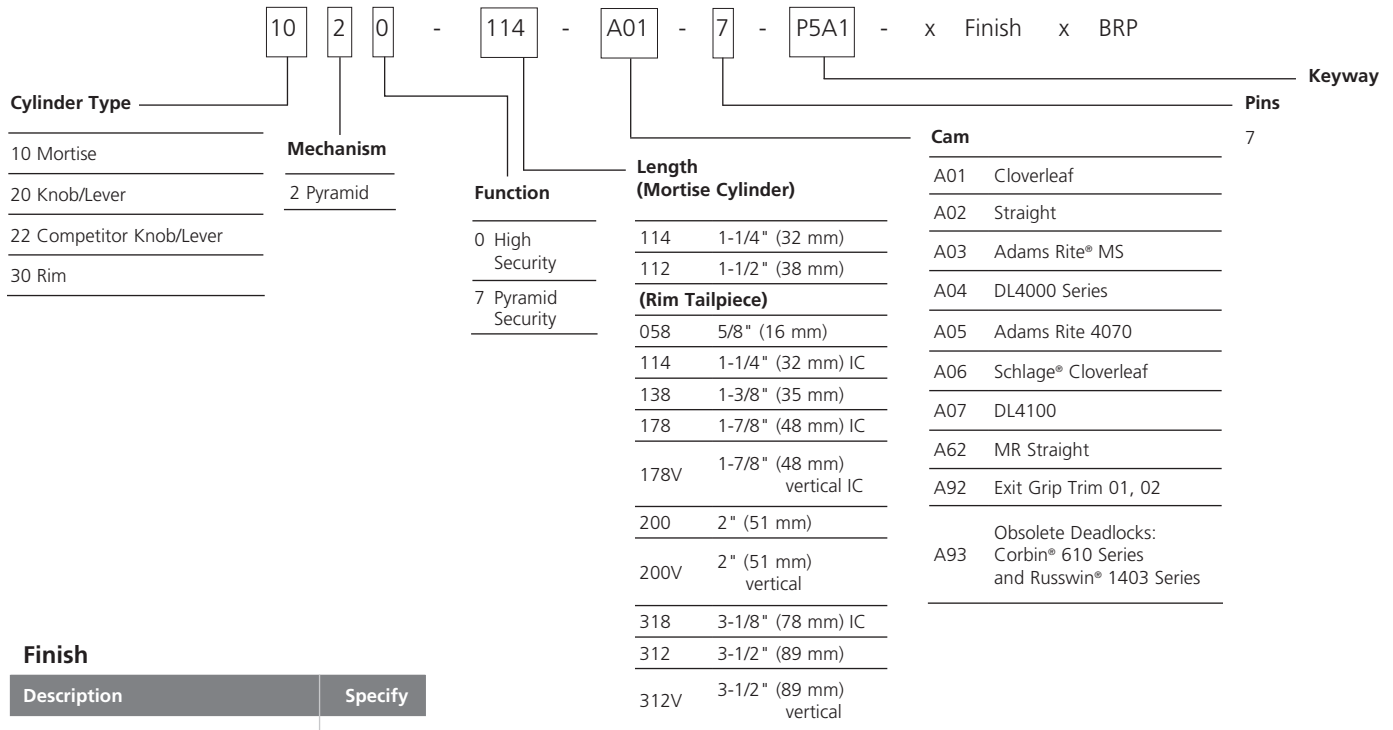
10 2 0 - 114 - A01 - 7 - P5A1 - x Finish x BRP

Keyway

Pins

7

Cylinder Type

| |
|---|
| 10 Mortise |
| 20 Knob/Lever |
| 22 Competitor Knob/Lever |
| 30 Rim |

Mechanism

2 Pyramid

Function

| |
|---|
| 0 High Security |
| 7 Pyramid Security |

Length
(Mortise Cylinder)

| | |
|---|---|
| 114 | 1-1/4" (32 mm) |
| 112 | 1-1/2" (38 mm) |
| **(Rim Tailpiece)** | |
| 058 | 5/8" (16 mm) |
| 114 | 1-1/4" (32 mm) IC |
| 138 | 1-3/8" (35 mm) |
| 178 | 1-7/8" (48 mm) IC |
| 178V | 1-7/8" (48 mm) vertical IC |
| 200 | 2" (51 mm) |
| 200V | 2" (51 mm) vertical |
| 318 | 3-1/8" (78 mm) IC |
| 312 | 3-1/2" (89 mm) |
| 312V | 3-1/2" (89 mm) vertical |

Cam

| | |
|---|---|
| A01 | Cloverleaf |
| A02 | Straight |
| A03 | Adams Rite® MS |
| A04 | DL4000 Series |
| A05 | Adams Rite 4070 |
| A06 | Schlage® Cloverleaf |
| A07 | DL4100 |
| A62 | MR Straight |
| A92 | Exit Grip Trim 01, 02 |
| A93 | Obsolete Deadlocks: Corbin® 610 Series and Russwin® 1403 Series |

Finish

| Description | Specify |
|---|---|